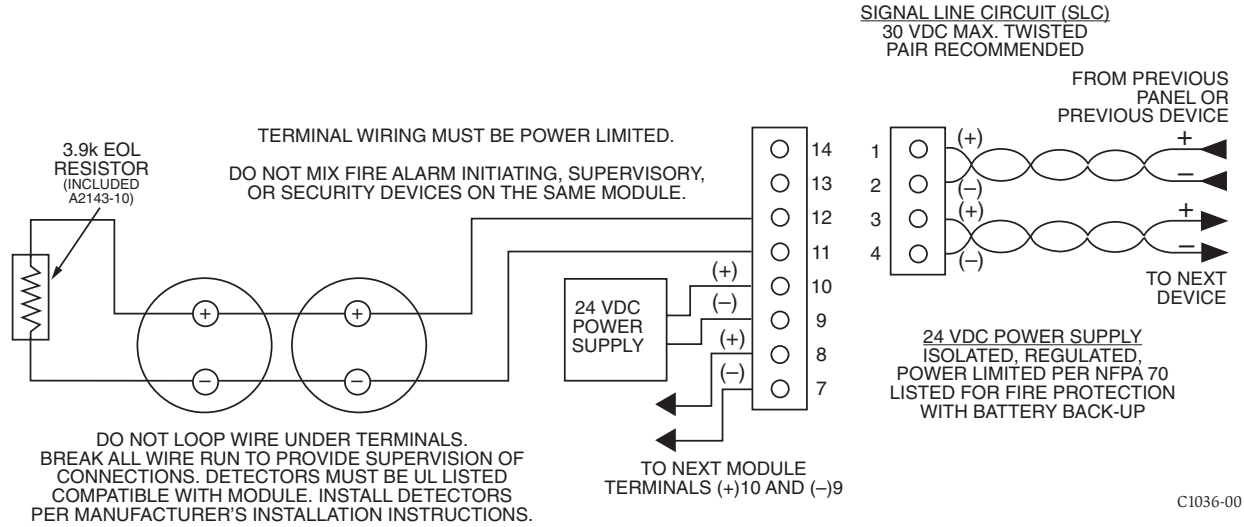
SIGNAL LINE CIRCUIT (SLC)
30 VDC MAX. TWISTED PAIR RECOMMENDED

FROM PREVIOUS PANEL OR PREVIOUS DEVICE

TERMINAL WIRING MUST BE POWER LIMITED.

DO NOT MIX FIRE ALARM INITIATING, SUPERVISORY, OR SECURITY DEVICES ON THE SAME MODULE.

3.9k EOL RESISTOR (INCLUDED A2143-10)

14
13
12
11
10
9
8
7

(+)
(–)
(+)
(–)

24 VDC POWER SUPPLY

+
+
–
–

1 (+)
2 (–)
3 (+)
4 (–)

+
–
+
–

TO NEXT DEVICE

24 VDC POWER SUPPLY
ISOLATED, REGULATED, POWER LIMITED PER NFPA 70 LISTED FOR FIRE PROTECTION WITH BATTERY BACK-UP

DO NOT LOOP WIRE UNDER TERMINALS. BREAK ALL WIRE RUN TO PROVIDE SUPERVISION OF CONNECTIONS. DETECTORS MUST BE UL LISTED COMPATIBLE WITH MODULE. INSTALL DETECTORS PER MANUFACTURER'S INSTALLATION INSTRUCTIONS.

TO NEXT MODULE TERMINALS (+)10 AND (–)9

C1036-00